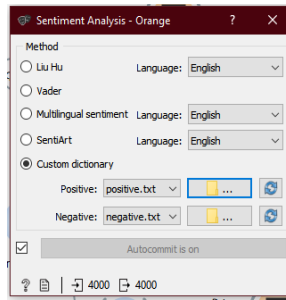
Sentiment Analysis - Orange ? ×

Method

Liu Hu Language: English

Vader

Multilingual sentiment Language: English

SentiArt Language: English

Custom dictionary

Positive: positive.txt ...

Negative: negative.txt ...

Autocommit is on

4000 4000